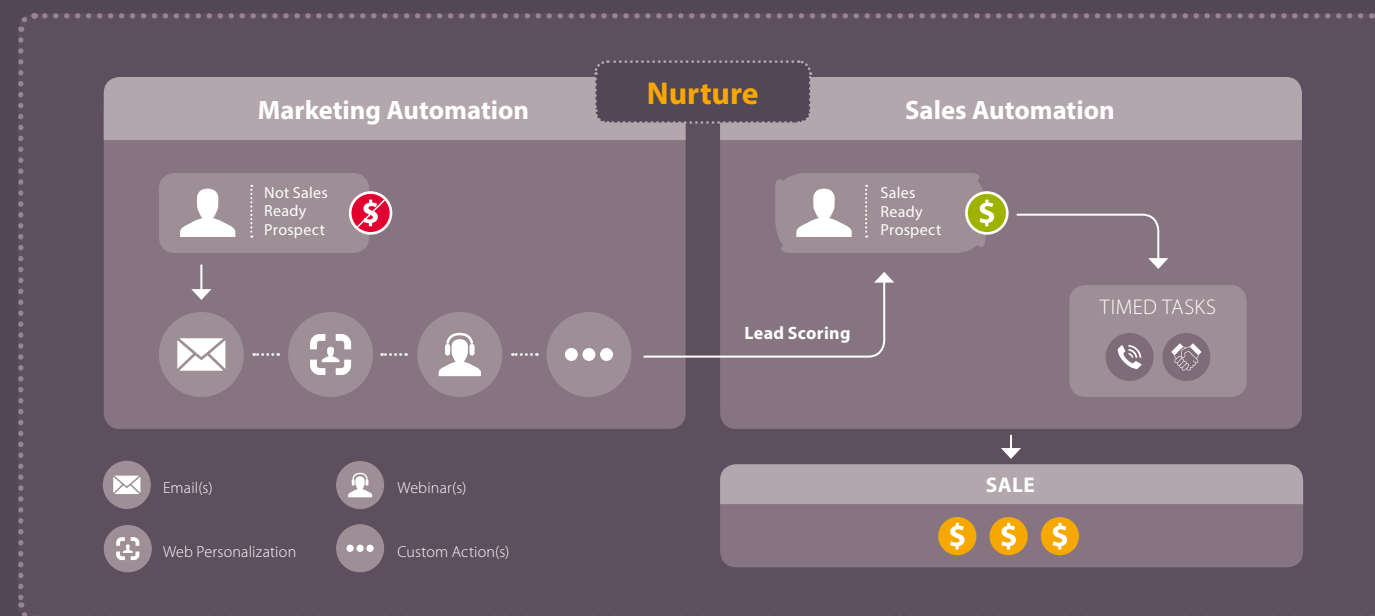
Nurture

Marketing Automation

Not Sales Ready Prospect

$

Lead Scoring

Sales Automation

Sales Ready Prospect

$

TIMED TASKS

SALE

$ $ $

Email(s)

Webinar(s)

Web Personalization

Custom Action(s)